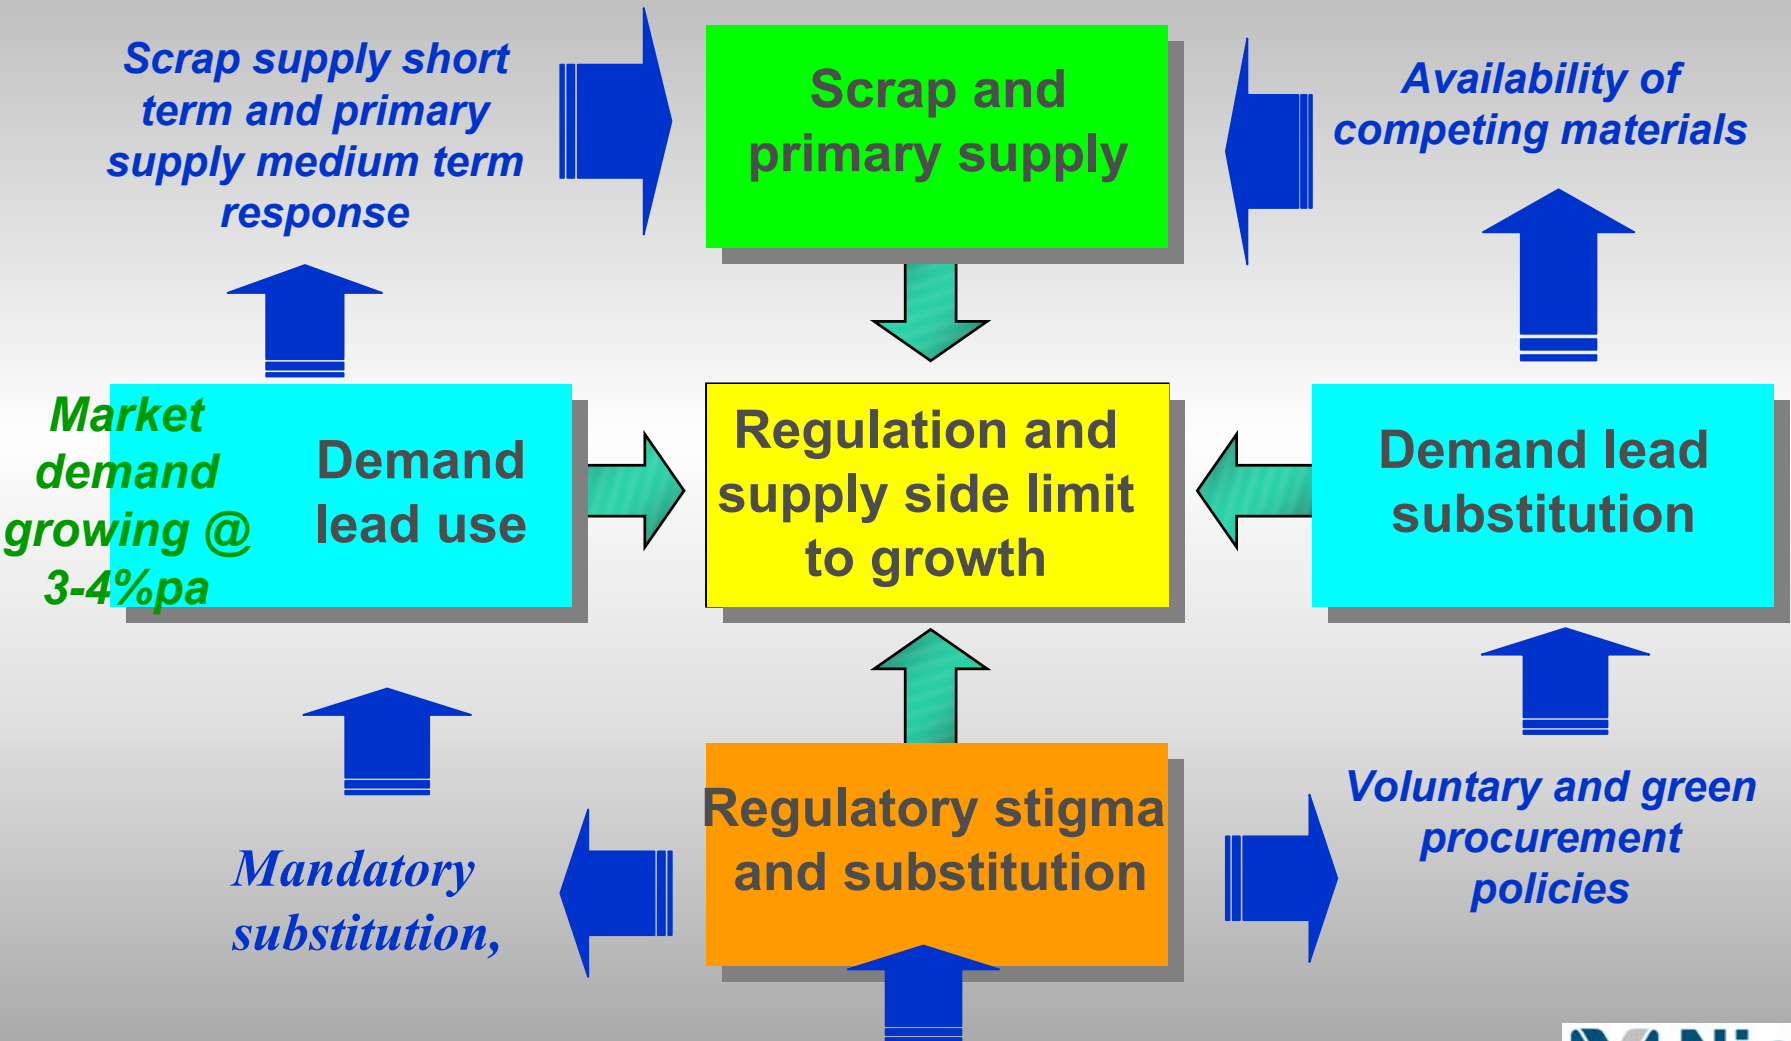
Scrap supply short term and primary supply medium term response

Scrap and primary supply

Availability of competing materials

Market demand growing @ 3-4%pa

Demand lead use

Regulation and supply side limit to growth

Demand lead substitution

Regulatory stigma and substitution

Mandatory substitution,

Voluntary and green procurement policies

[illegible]